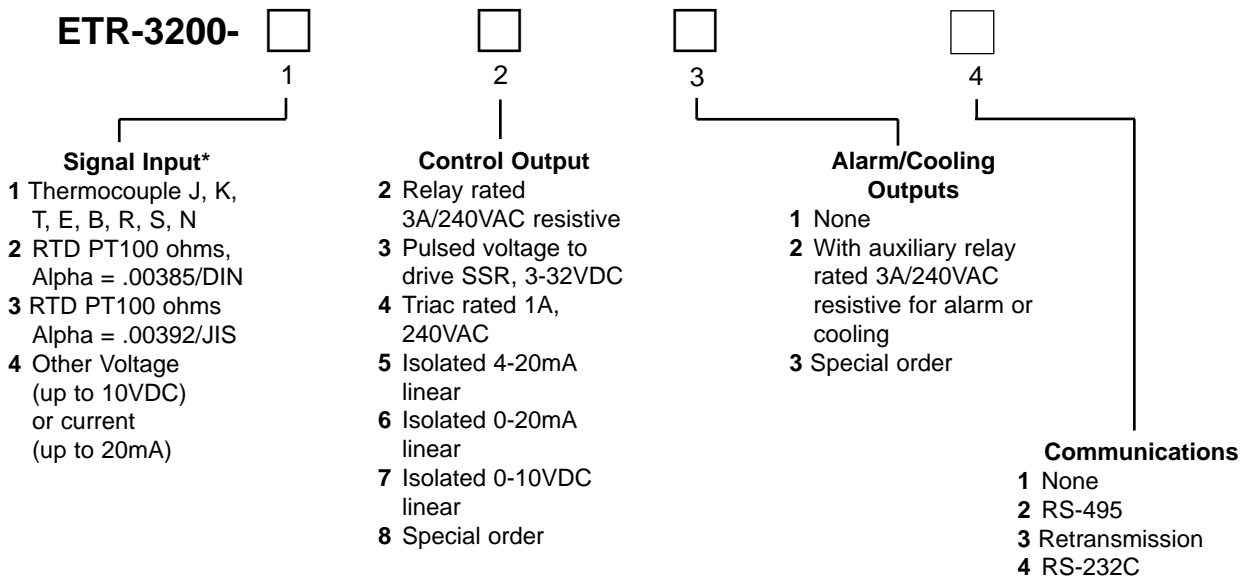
ETR-3200-

1

2

3

4

Signal Input*
1 Thermocouple J, K, T, E, B, R, S, N
2 RTD PT100 ohms, Alpha = .00385/DIN
3 RTD PT100 ohms Alpha = .00392/JIS
4 Other Voltage (up to 10VDC) or current (up to 20mA)

Control Output
2 Relay rated 3A/240VAC resistive
3 Pulsed voltage to drive SSR, 3-32VDC
4 Triac rated 1A, 240VAC
5 Isolated 4-20mA linear
6 Isolated 0-20mA linear
7 Isolated 0-10VDC linear
8 Special order

Alarm/Cooling Outputs
1 None
2 With auxiliary relay rated 3A/240VAC resistive for alarm or cooling
3 Special order

Communications
1 None
2 RS-495
3 Retransmission
4 RS-232C